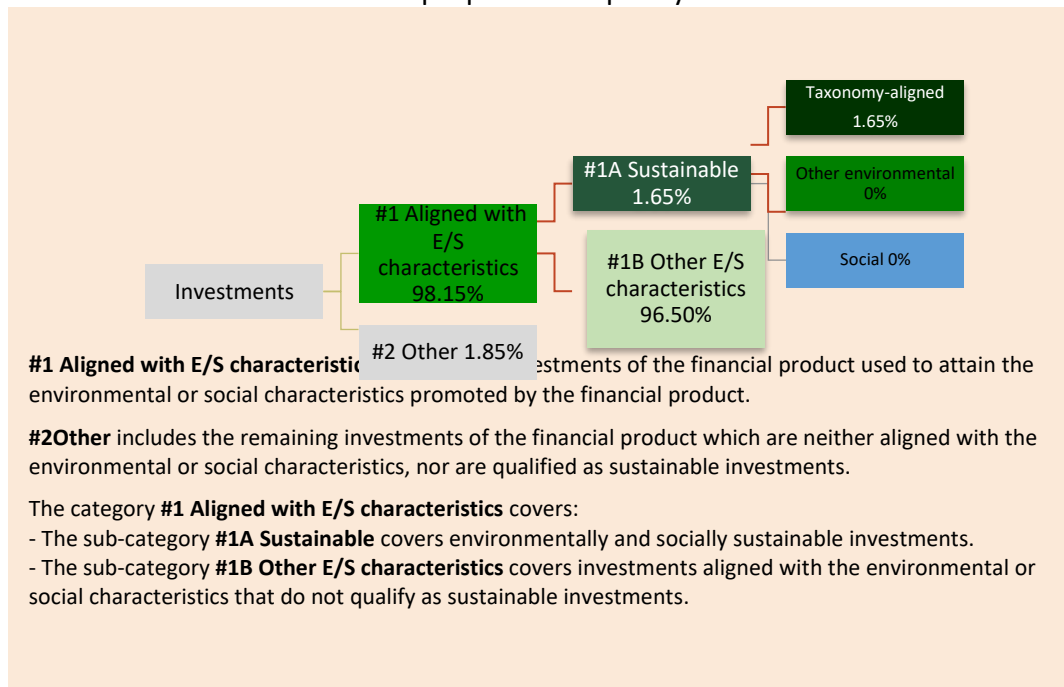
Taxonomy-aligned 1.65%

#1A Sustainable 1.65%

Other environmental 0%

#1 Aligned with E/S characteristics 98.15%

#1B Other E/S characteristics 96.50%

Social 0%

Investments

#2 Other 1.85%

**#1 Aligned with E/S characteristi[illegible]** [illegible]estments of the financial product used to attain the environmental or social characteristics promoted by the financial product.

**#2Other** includes the remaining investments of the financial product which are neither aligned with the environmental or social characteristics, nor are qualified as sustainable investments.

The category **#1 Aligned with E/S characteristics** covers:
- The sub-category **#1A Sustainable** covers environmentally and socially sustainable investments.
- The sub-category **#1B Other E/S characteristics** covers investments aligned with the environmental or social characteristics that do not qualify as sustainable investments.